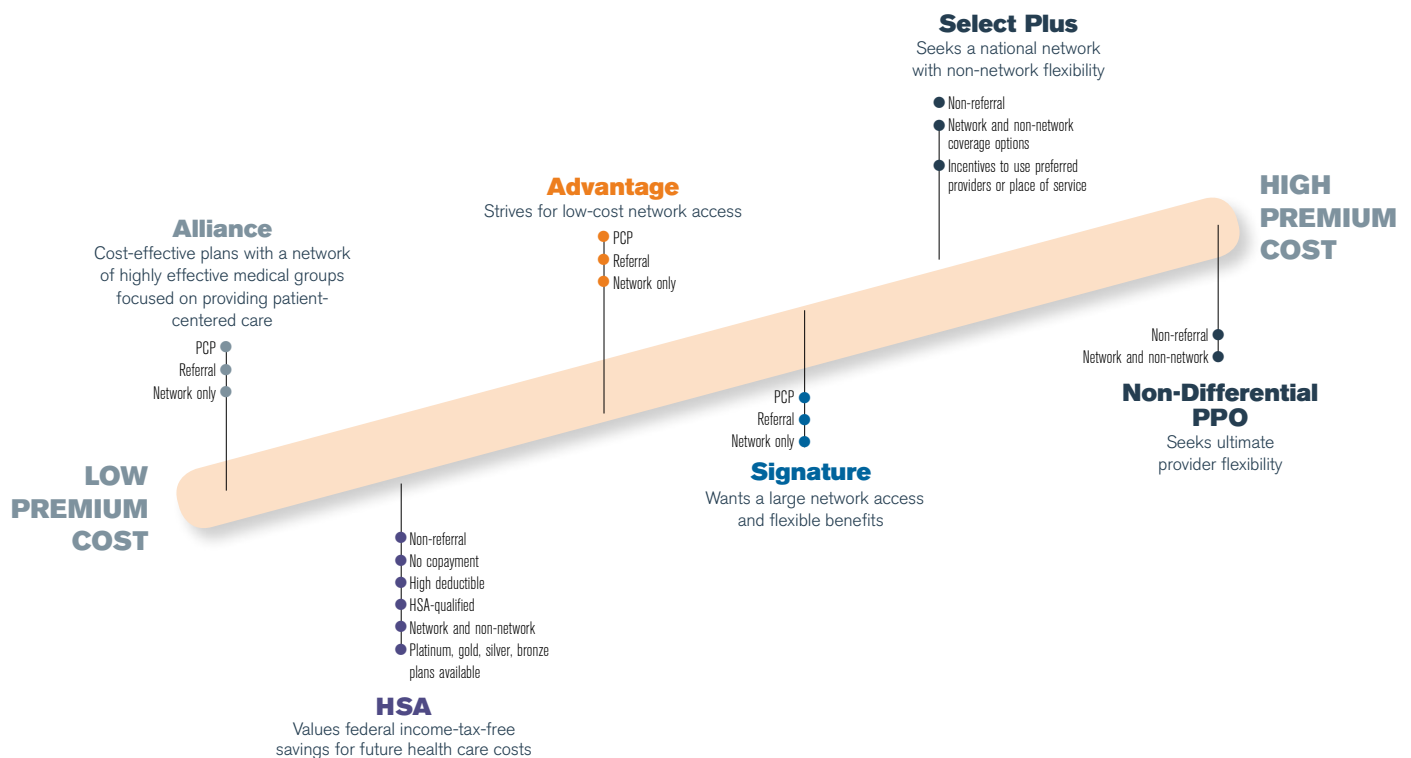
Select Plus
Seeks a national network with non-network flexibility

Non-referral
Network and non-network coverage options
Incentives to use preferred providers or place of service

Advantage
Strives for low-cost network access

PCP
Referral
Network only

Alliance
Cost-effective plans with a network of highly effective medical groups focused on providing patient-centered care

PCP
Referral
Network only

HIGH PREMIUM COST

Non-referral
Network and non-network

Non-Differential PPO
Seeks ultimate provider flexibility

PCP
Referral
Network only

Signature
Wants a large network access and flexible benefits

LOW PREMIUM COST

Non-referral
No copayment
High deductible
HSA-qualified
Network and non-network
Platinum, gold, silver, bronze plans available

HSA
Values federal income-tax-free savings for future health care costs